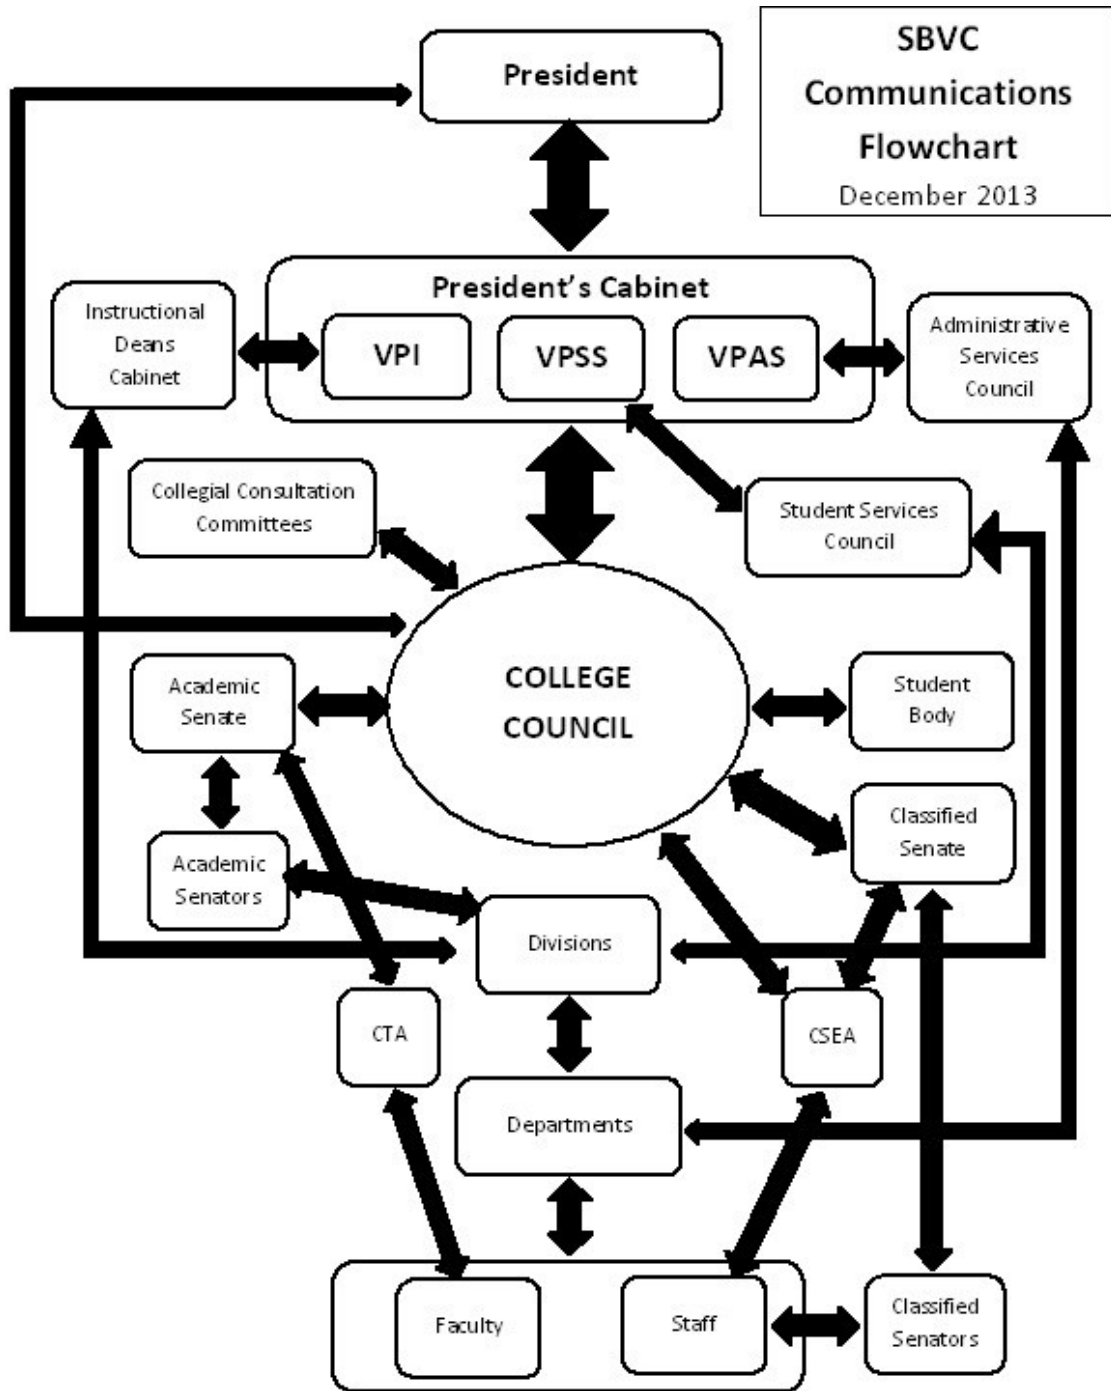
SBVC
Communications
Flowchart
December 2013

President

President's Cabinet

Instructional Deans Cabinet

VPI

VPSS

VPAS

Administrative Services Council

Collegial Consultation Committees

Student Services Council

COLLEGE COUNCIL

Academic Senate

Student Body

Academic Senators

Classified Senate

Divisions

CTA

CSEA

Departments

Faculty

Staff

Classified Senators